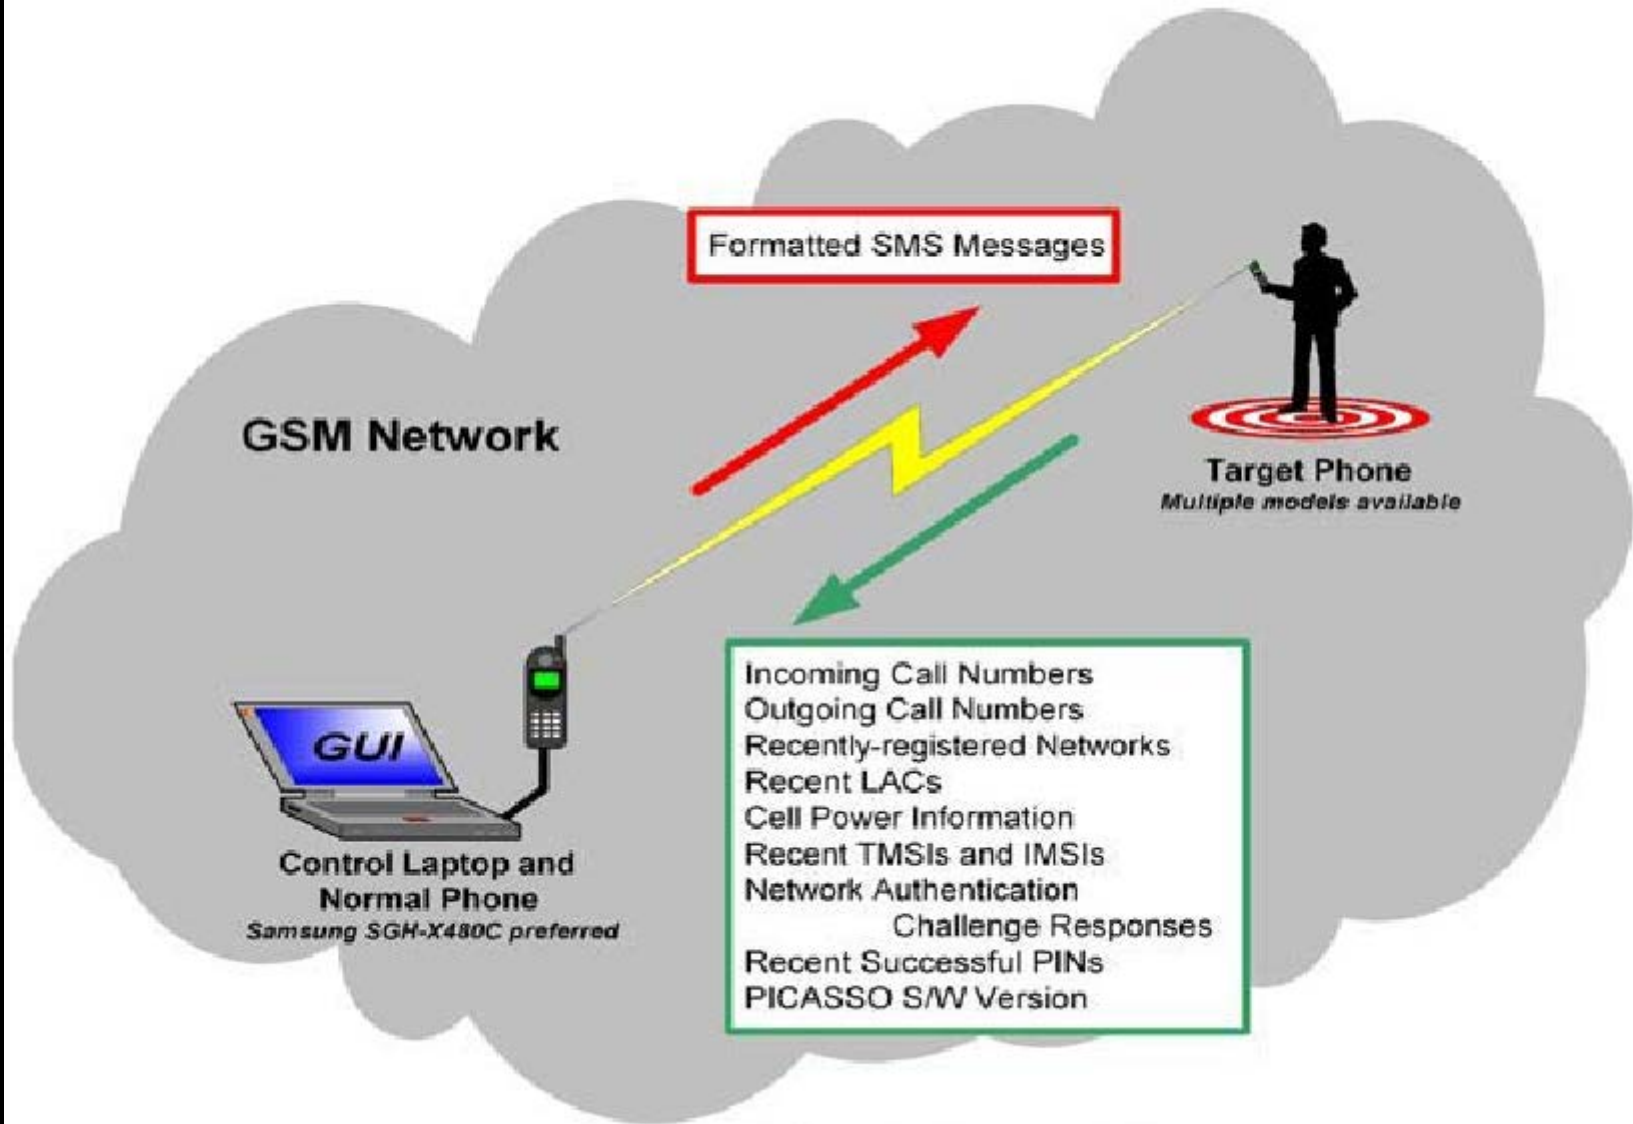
Formatted SMS Messages

GSM Network

Target Phone
Multiple models available

GUI

Control Laptop and Normal Phone
Samsung SGH-X480C preferred

Incoming Call Numbers
Outgoing Call Numbers
Recently-registered Networks
Recent LACs
Cell Power Information
Recent TMSIs and IMSIs
Network Authentication Challenge Responses
Recent Successful PINs
PICASSO S/W Version